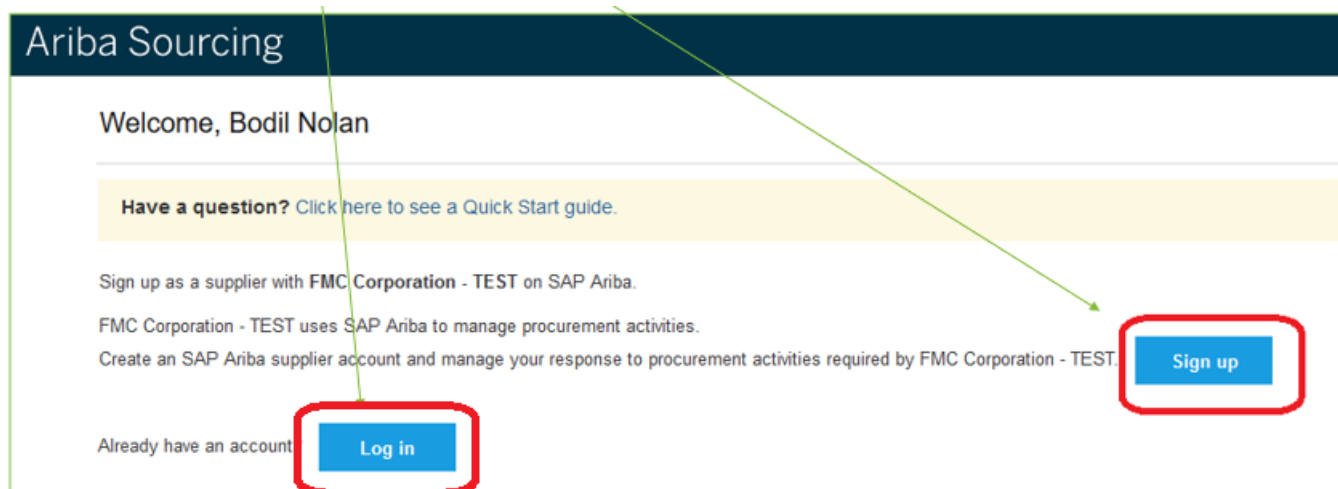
Ariba Sourcing

Welcome, Bodil Nolan

Have a question? Click here to see a Quick Start guide.

Sign up as a supplier with FMC Corporation - TEST on SAP Ariba.

FMC Corporation - TEST uses SAP Ariba to manage procurement activities.
Create an SAP Ariba supplier account and manage your response to procurement activities required by FMC Corporation - TEST.

Sign up

Already have an account

Log in